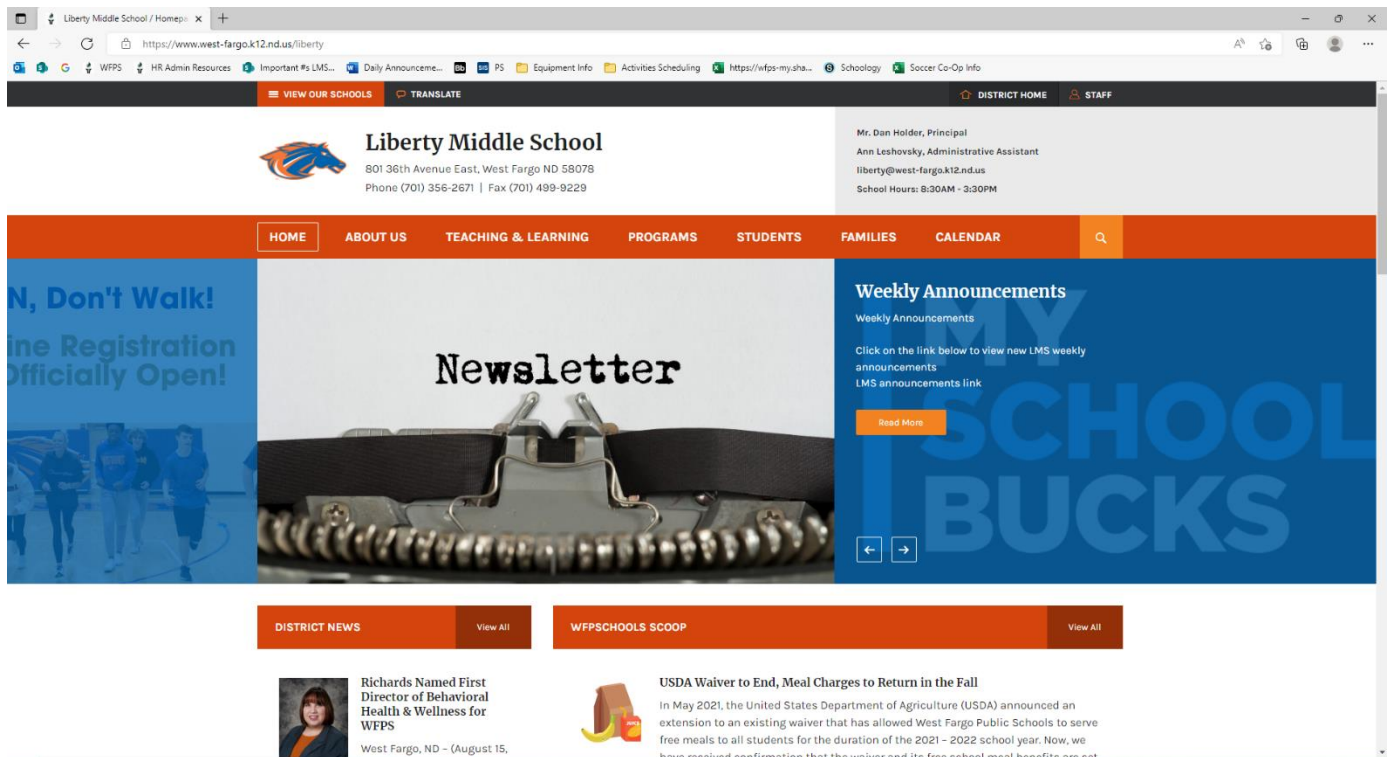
Liberty Middle School / Homepa ×

https://www.west-fargo.k12.nd.us/liberty

WFPS HR Admin Resources Important #s LMS... Daily Announceme... PS Equipment Info Activities Scheduling https://wfps-my.sha... Schoology Soccer Co-Op Info

VIEW OUR SCHOOLS TRANSLATE DISTRICT HOME STAFF

Liberty Middle School
801 36th Avenue East, West Fargo ND 58078
Phone (701) 356-2671 | Fax (701) 499-9229

Mr. Dan Holder, Principal
Ann Leshovsky, Administrative Assistant
liberty@west-fargo.k12.nd.us
School Hours: 8:30AM - 3:30PM

HOME ABOUT US TEACHING & LEARNING PROGRAMS STUDENTS FAMILIES CALENDAR

N, Don't Walk!
ine Registration
Officially Open!

Newsletter

Weekly Announcements
Weekly Announcements

Click on the link below to view new LMS weekly announcements
LMS announcements link

Read More

MY SCHOOL BUCKS

DISTRICT NEWS View All

WFPSCHOOLS SCOOP View All

Richards Named First Director of Behavioral Health & Wellness for WFPS
West Fargo, ND – (August 15,

USDA Waiver to End, Meal Charges to Return in the Fall
In May 2021, the United States Department of Agriculture (USDA) announced an extension to an existing waiver that has allowed West Fargo Public Schools to serve free meals to all students for the duration of the 2021 – 2022 school year. Now, we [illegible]